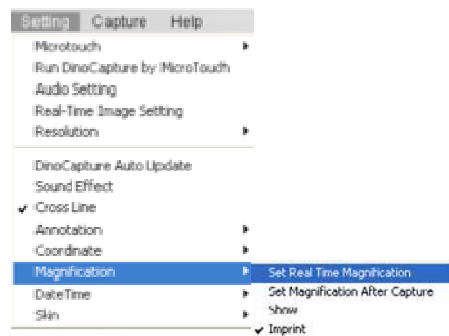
Setting Capture Help

Microtouch
Run DinoCapture by MicroTouch
Audio Setting
Real-Time Image Setting
Resolution

DinoCapture Auto Update
Sound Effect
✔ Cross Line
Annotation
Coordinate
Magnification
DateTime
Skin

Set Real Time Magnification
Set Magnification After Capture
Show
✔ Imprint